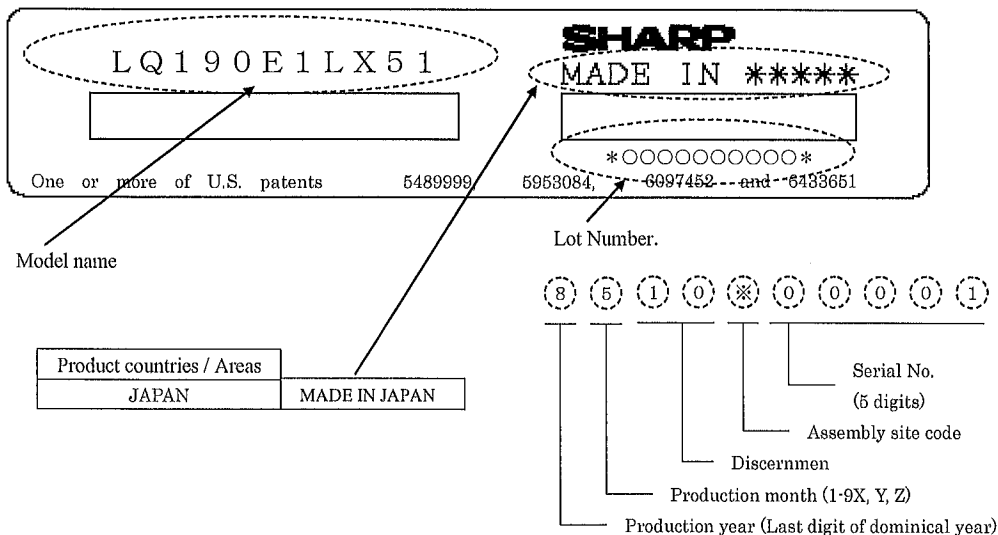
SHARP

LQ190E1LX51

MADE IN *****

*OOOOOOOOOO*

One or more of U.S. patents 5489999, 5953084, 6097452 and 6433651

Model name

Lot Number.

8 5 1 0 ※ 0 0 0 0 1

| Product countries / Areas | |
|---|---|
| JAPAN | MADE IN JAPAN |

Serial No. (5 digits)

Assembly site code

Discernmen

Production month (1-9X, Y, Z)

Production year (Last digit of dominical year)